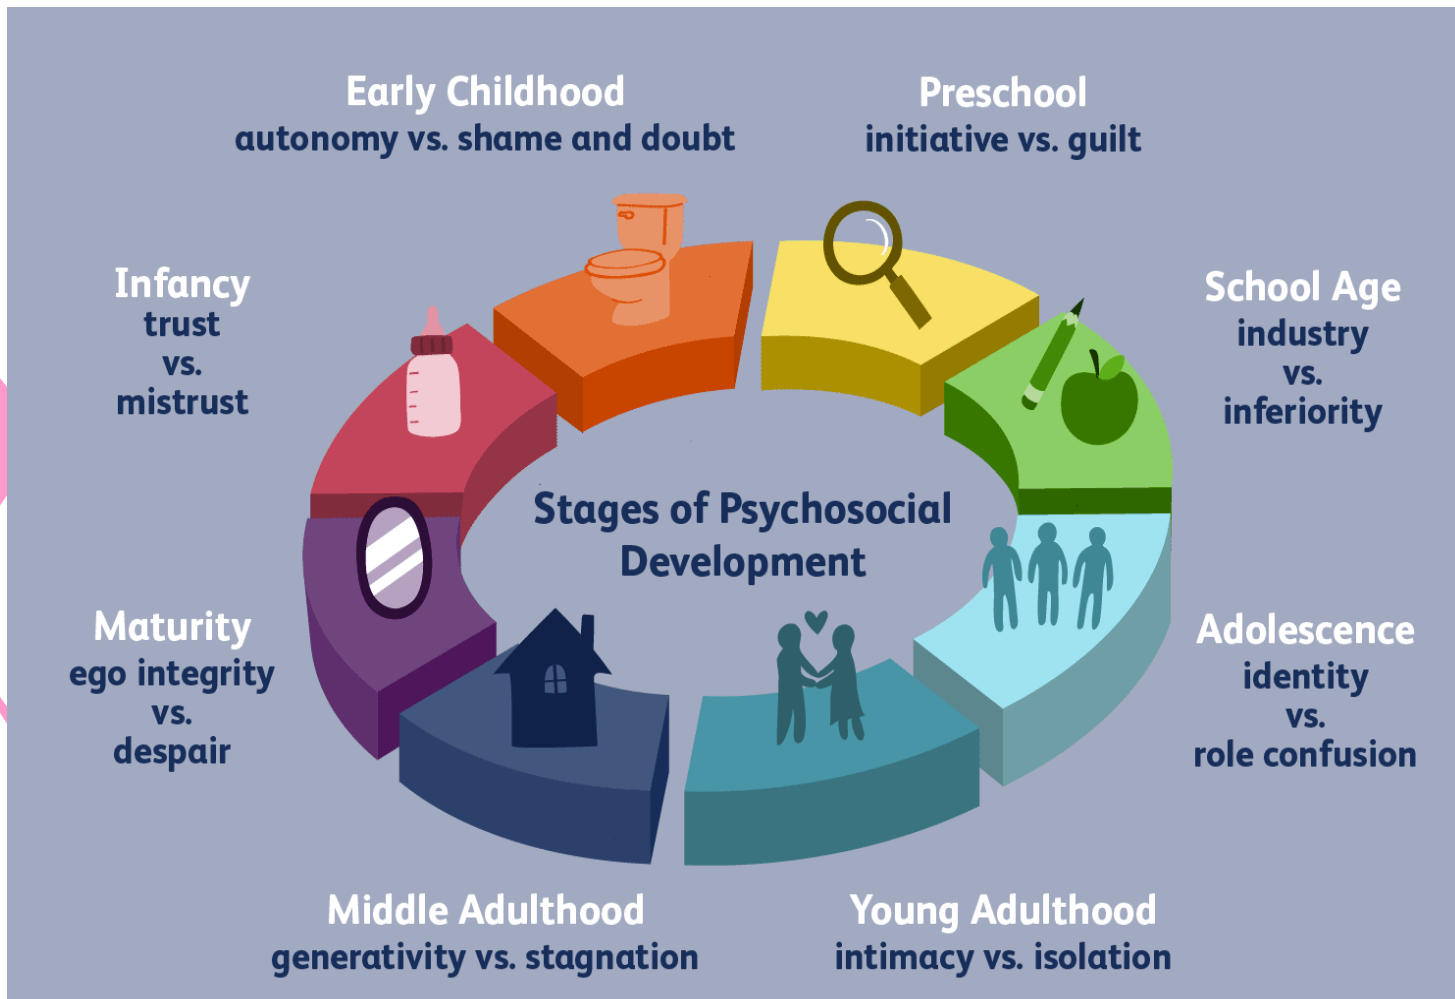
Early Childhood
autonomy vs. shame and doubt

Preschool
initiative vs. guilt

Infancy
trust
vs.
mistrust

School Age
industry
vs.
inferiority

Stages of Psychosocial Development

Maturity
ego integrity
vs.
despair

Adolescence
identity
vs.
role confusion

Middle Adulthood
generativity vs. stagnation

Young Adulthood
intimacy vs. isolation